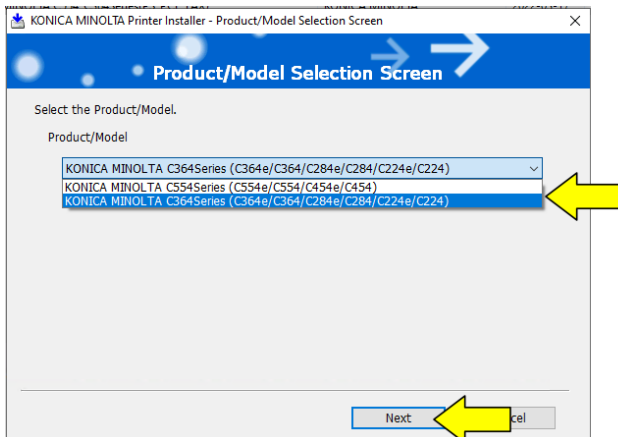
KONICA MINOLTA Printer Installer - Product/Model Selection Screen

×

Product/Model Selection Screen

Select the Product/Model.

Product/Model

KONICA MINOLTA C364Series (C364e/C364/C284e/C284/C224e/C224)

KONICA MINOLTA C554Series (C554e/C554/C454e/C454)

KONICA MINOLTA C364Series (C364e/C364/C284e/C284/C224e/C224)

Next

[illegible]cel